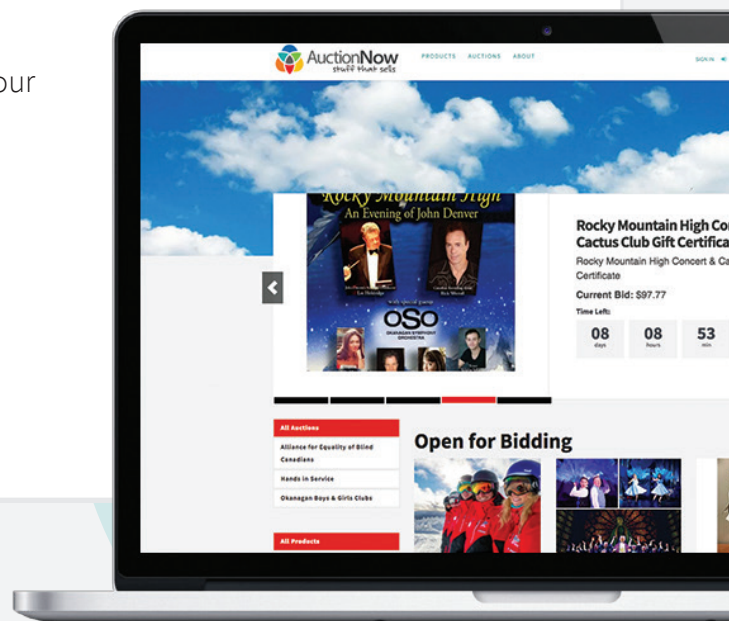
our

AuctionNow stuff that sells

PRODUCTS AUCTIONS ABOUT

SIGN IN

Rocky Mountain High
An Evening of John Denver

OSO
OKANAGAN SYMPHONY ORCHESTRA

Rocky Mountain High Con
Cactus Club Gift Certifica

Rocky Mountain High Concert & Ca
Certificate

Current Bid: $97.77

Time Left:

| 08 | 08 | 53 |
|---|---|---|
| days | hours | min |

All Auctions

Alliance for Equality of Blind Canadians

Hands in Service

Okanagan Boys & Girls Clubs

All Products

Open for Bidding